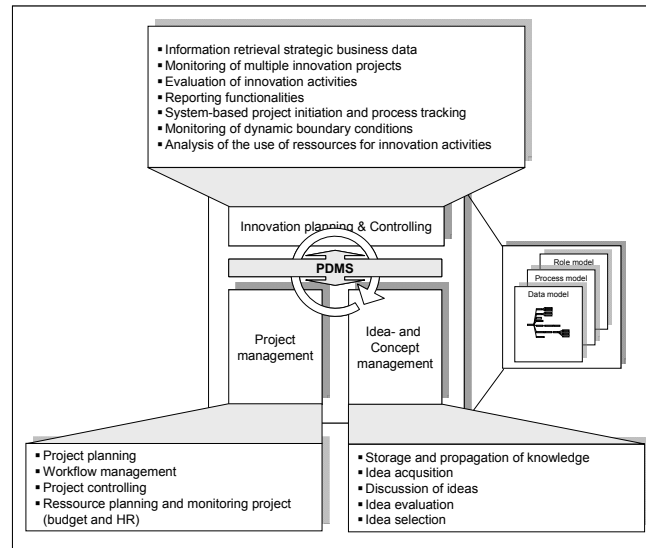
▪ Information retrieval strategic business data
▪ Monitoring of multiple innovation projects
▪ Evaluation of innovation activities
▪ Reporting functionalities
▪ System-based project initiation and process tracking
▪ Monitoring of dynamic boundary conditions
▪ Analysis of the use of ressources for innovation activities

Innovation planning & Controlling

PDMS

Project management

Idea- and Concept management

Role model
Process model
Data model

▪ Project planning
▪ Workflow management
▪ Project controlling
▪ Ressource planning and monitoring project (budget and HR)

▪ Storage and propagation of knowledge
▪ Idea acqusition
▪ Discussion of ideas
▪ Idea evaluation
▪ Idea selection